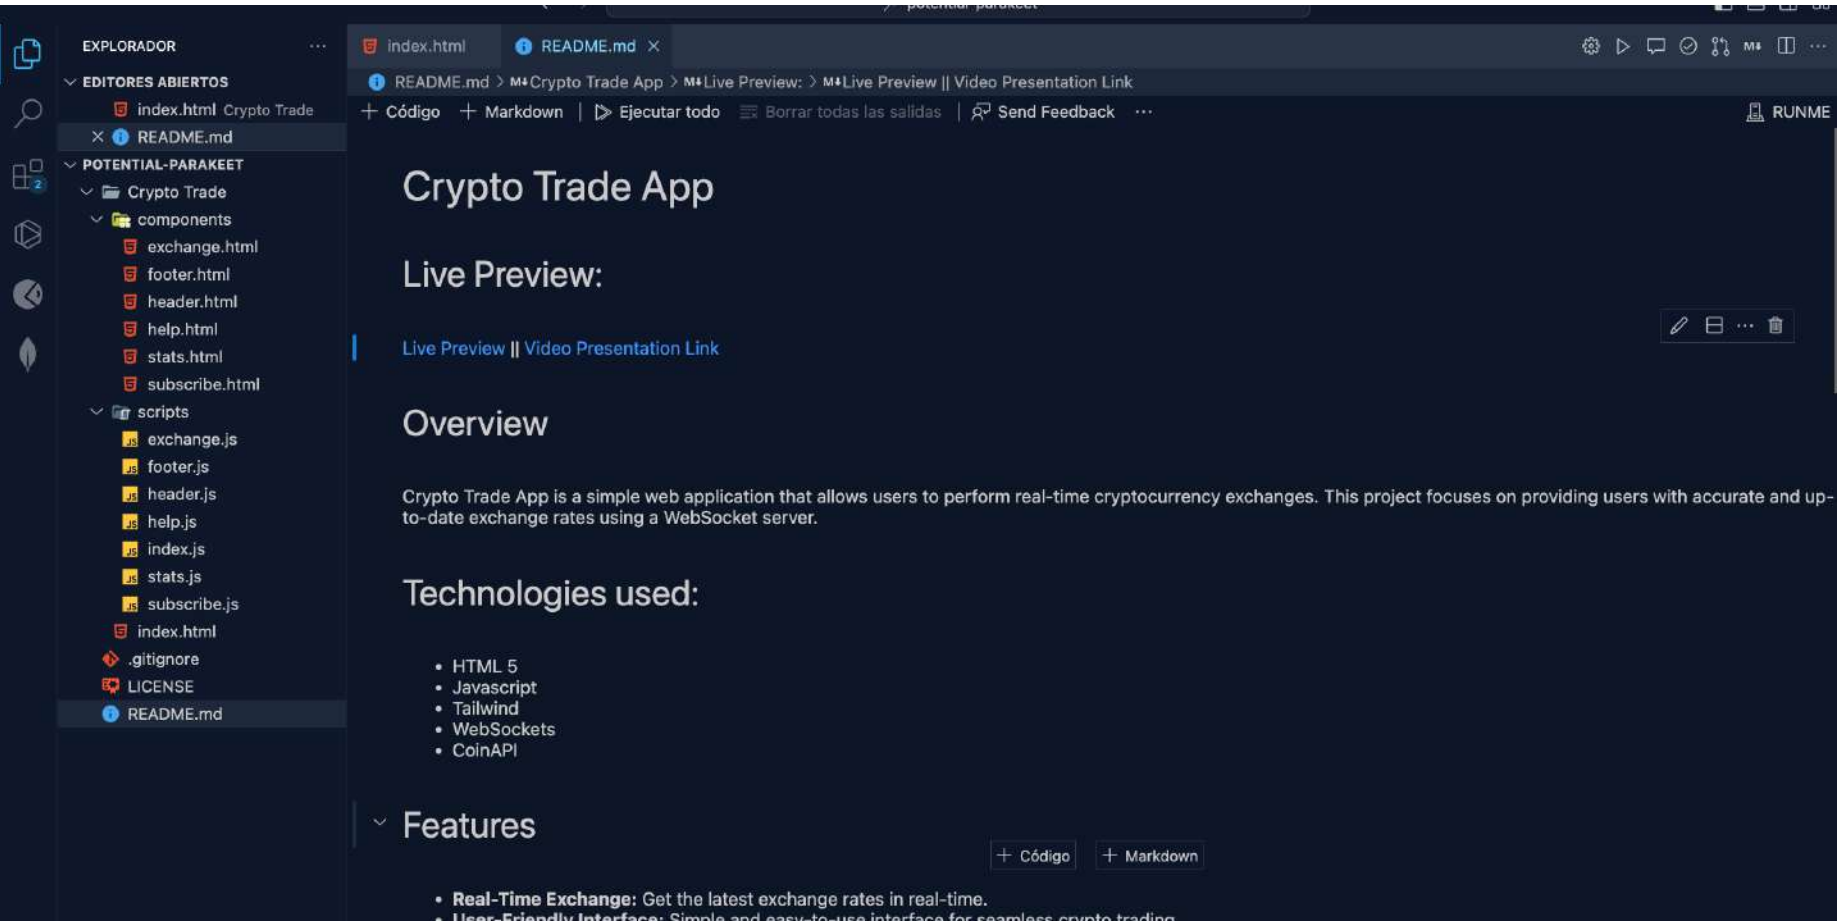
EXPLORADOR ···

EDITORES ABIERTOS
index.html Crypto Trade
README.md

POTENTIAL-PARAKEET
Crypto Trade
components
exchange.html
footer.html
header.html
help.html
stats.html
subscribe.html
scripts
exchange.js
footer.js
header.js
help.js
index.js
stats.js
subscribe.js
index.html
.gitignore
LICENSE
README.md

index.html
README.md ×

README.md > M↓Crypto Trade App > M↓Live Preview: > M↓Live Preview || Video Presentation Link

+ Código + Markdown | Ejecutar todo Borrar todas las salidas | Send Feedback ···

RUNME

# Crypto Trade App

## Live Preview:

Live Preview || Video Presentation Link

## Overview

Crypto Trade App is a simple web application that allows users to perform real-time cryptocurrency exchanges. This project focuses on providing users with accurate and up-to-date exchange rates using a WebSocket server.

## Technologies used:

- HTML 5
- Javascript
- Tailwind
- WebSockets
- CoinAPI

## Features

+ Código + Markdown

- **Real-Time Exchange:** Get the latest exchange rates in real-time.
- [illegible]